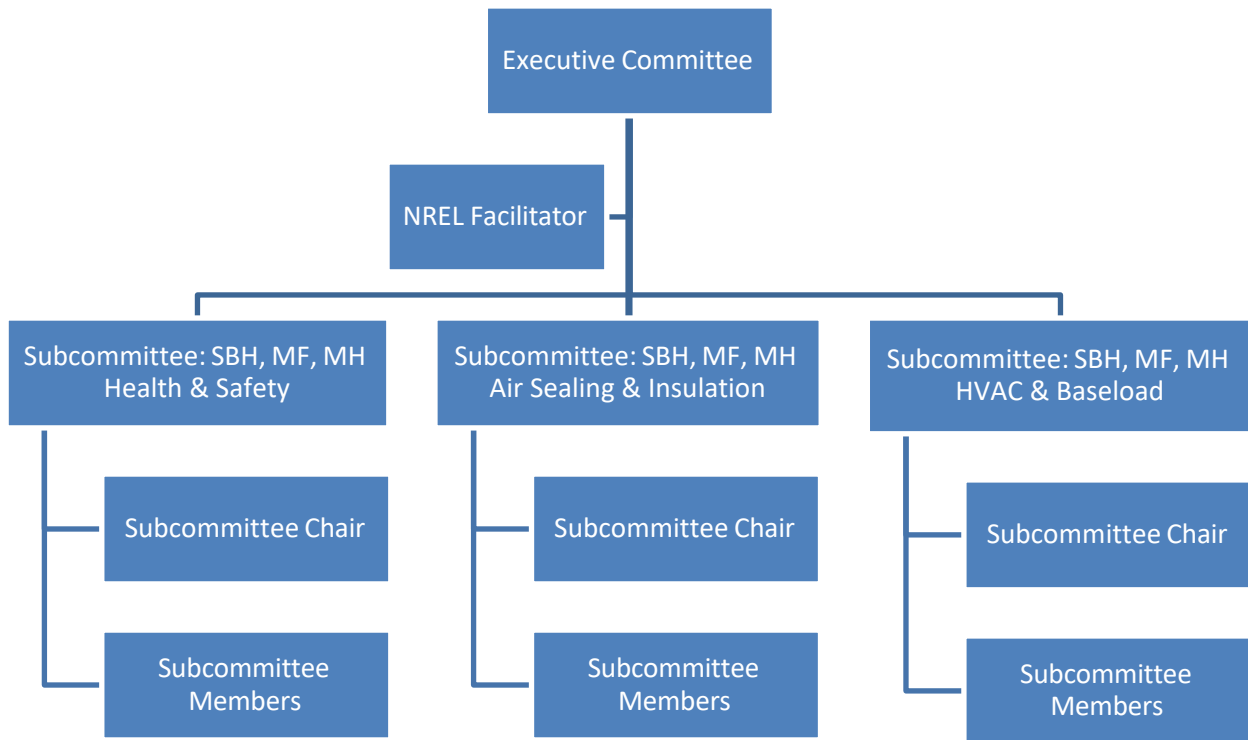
Executive Committee

NREL Facilitator

Subcommittee: SBH, MF, MH
Health & Safety

Subcommittee Chair

Subcommittee Members

Subcommittee: SBH, MF, MH
Air Sealing & Insulation

Subcommittee Chair

Subcommittee Members

Subcommittee: SBH, MF, MH
HVAC & Baseload

Subcommittee Chair

Subcommittee Members